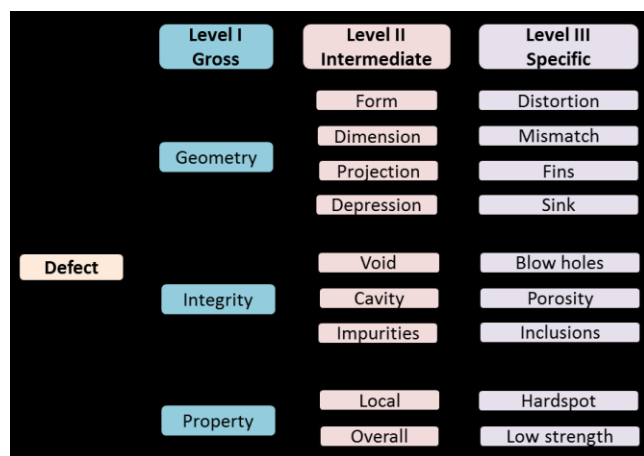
Level I
Gross

Level II
Intermediate

Level III
Specific

Defect

Geometry

Form

Distortion

Dimension

Mismatch

Projection

Fins

Depression

Sink

Integrity

Void

Blow holes

Cavity

Porosity

Impurities

Inclusions

Property

Local

Hardspot

Overall

Low strength